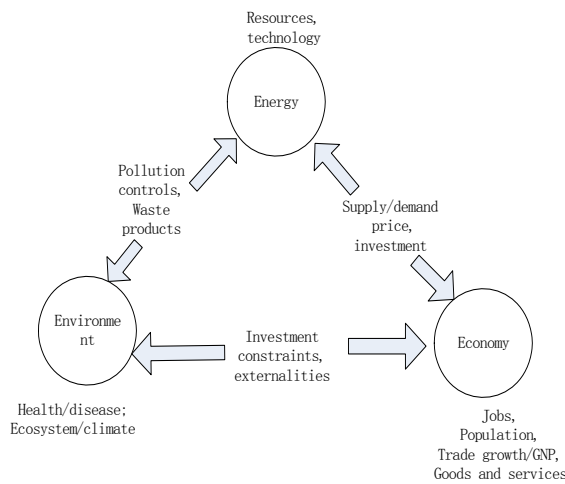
Resources, technology

Energy

Pollution controls, Waste products

Supply/demand price, investment

Environme nt

Investment constraints, externalities

Economy

Health/disease; Ecosystem/climate

Jobs, Population, Trade growth/GNP, Goods and services